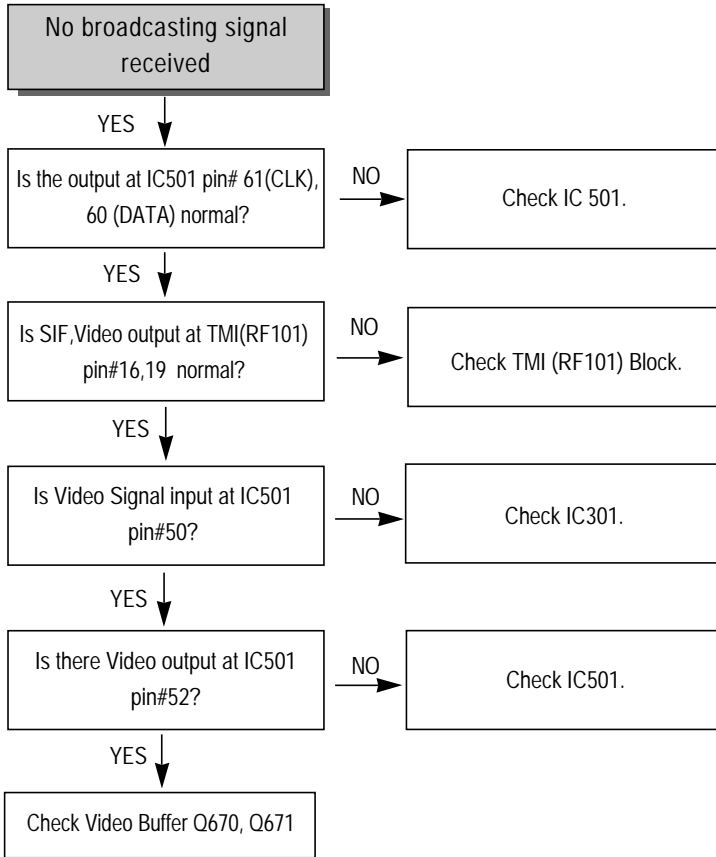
No broadcasting signal received

YES

Is the output at IC501 pin# 61(CLK), 60 (DATA) normal?

NO

Check IC 501.

YES

Is SIF,Video output at TMI(RF101) pin#16,19 normal?

NO

Check TMI (RF101) Block.

YES

Is Video Signal input at IC501 pin#50?

NO

Check IC301.

YES

Is there Video output at IC501 pin#52?

NO

Check IC501.

YES

Check Video Buffer Q670, Q671